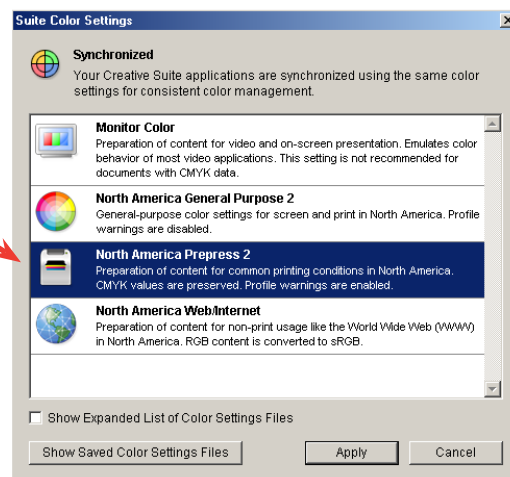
Suite Color Settings

Synchronized
Your Creative Suite applications are synchronized using the same color settings for consistent color management.

Monitor Color
Preparation of content for video and on-screen presentation. Emulates color behavior of most video applications. This setting is not recommended for documents with CMYK data.

North America General Purpose 2
General-purpose color settings for screen and print in North America. Profile warnings are disabled.

North America Prepress 2
Preparation of content for common printing conditions in North America. CMYK values are preserved. Profile warnings are enabled.

North America Web/Internet
Preparation of content for non-print usage like the World Wide Web (WWW) in North America. RGB content is converted to sRGB.

Show Expanded List of Color Settings Files

Show Saved Color Settings Files

Apply

Cancel